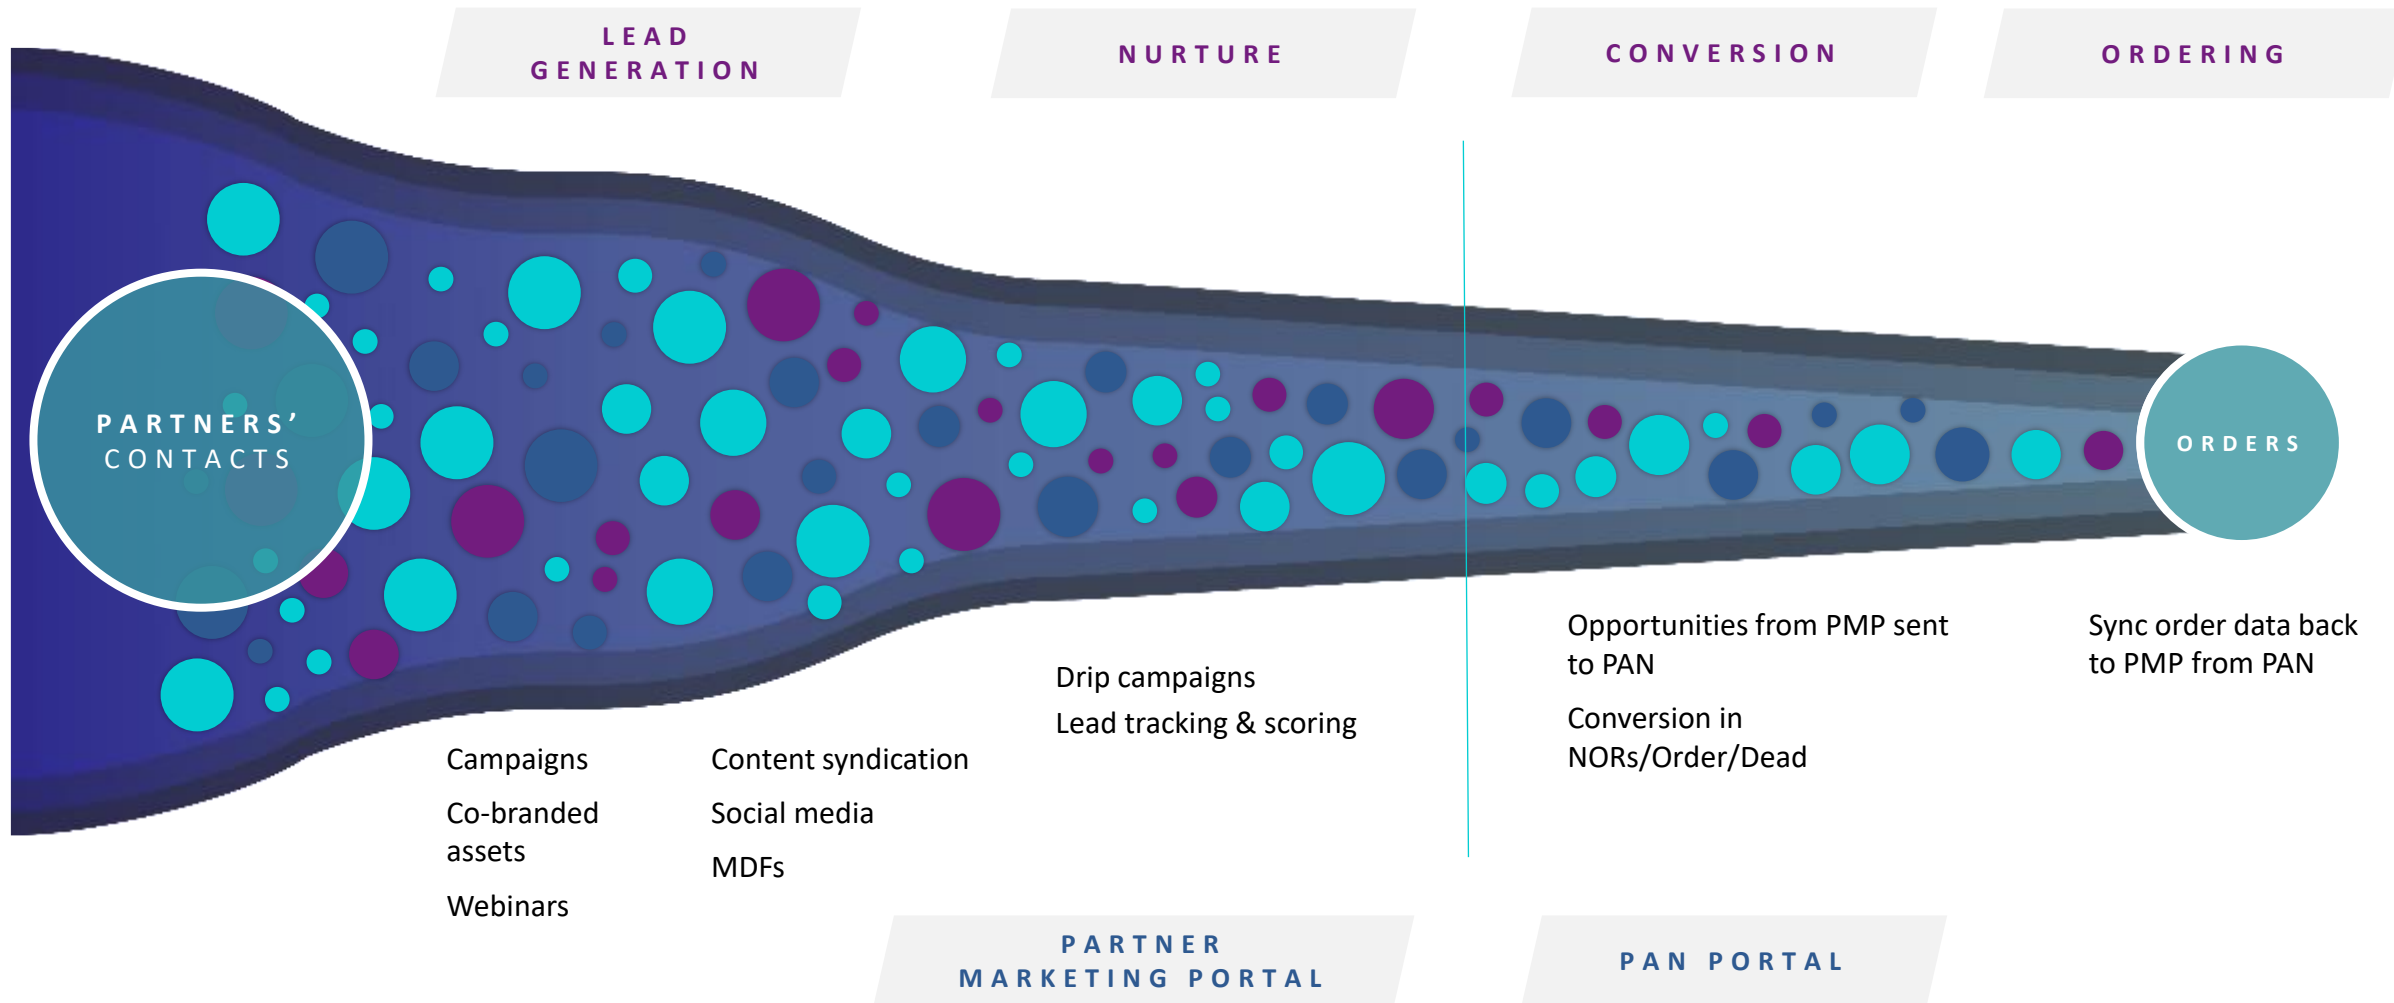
LEAD GENERATION

NURTURE

CONVERSION

ORDERING

PARTNERS' CONTACTS

ORDERS

Campaigns

Co-branded assets

Webinars

Content syndication

Social media

MDFs

Drip campaigns

Lead tracking & scoring

Opportunities from PMP sent to PAN

Conversion in NORs/Order/Dead

Sync order data back to PMP from PAN

PARTNER MARKETING PORTAL

PAN PORTAL